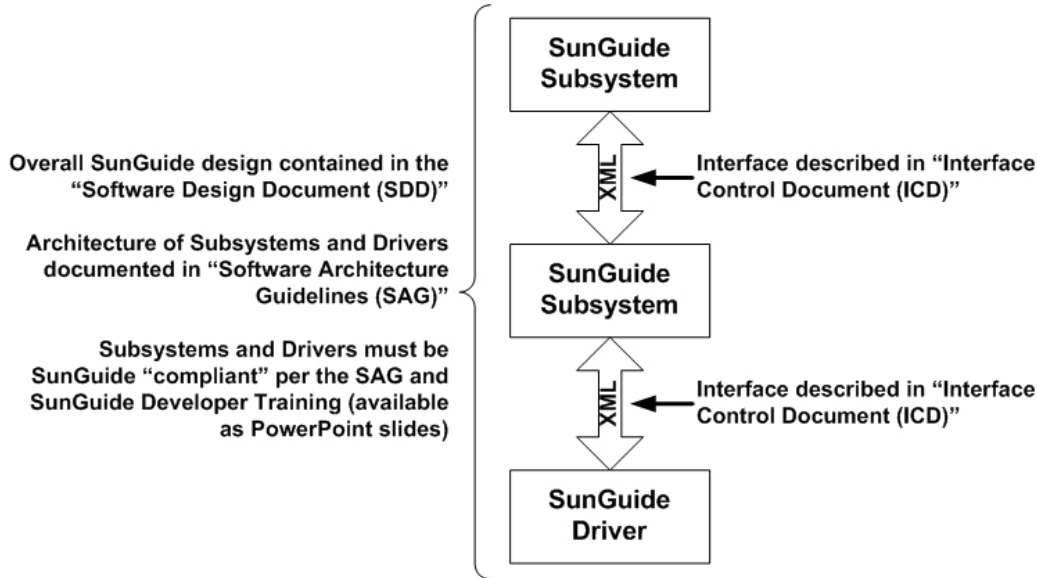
Overall SunGuide design contained in the "Software Design Document (SDD)"

Architecture of Subsystems and Drivers documented in "Software Architecture Guidelines (SAG)"

Subsystems and Drivers must be SunGuide "compliant" per the SAG and SunGuide Developer Training (available as PowerPoint slides)

SunGuide Subsystem

XML

Interface described in "Interface Control Document (ICD)"

SunGuide Subsystem

XML

Interface described in "Interface Control Document (ICD)"

SunGuide Driver